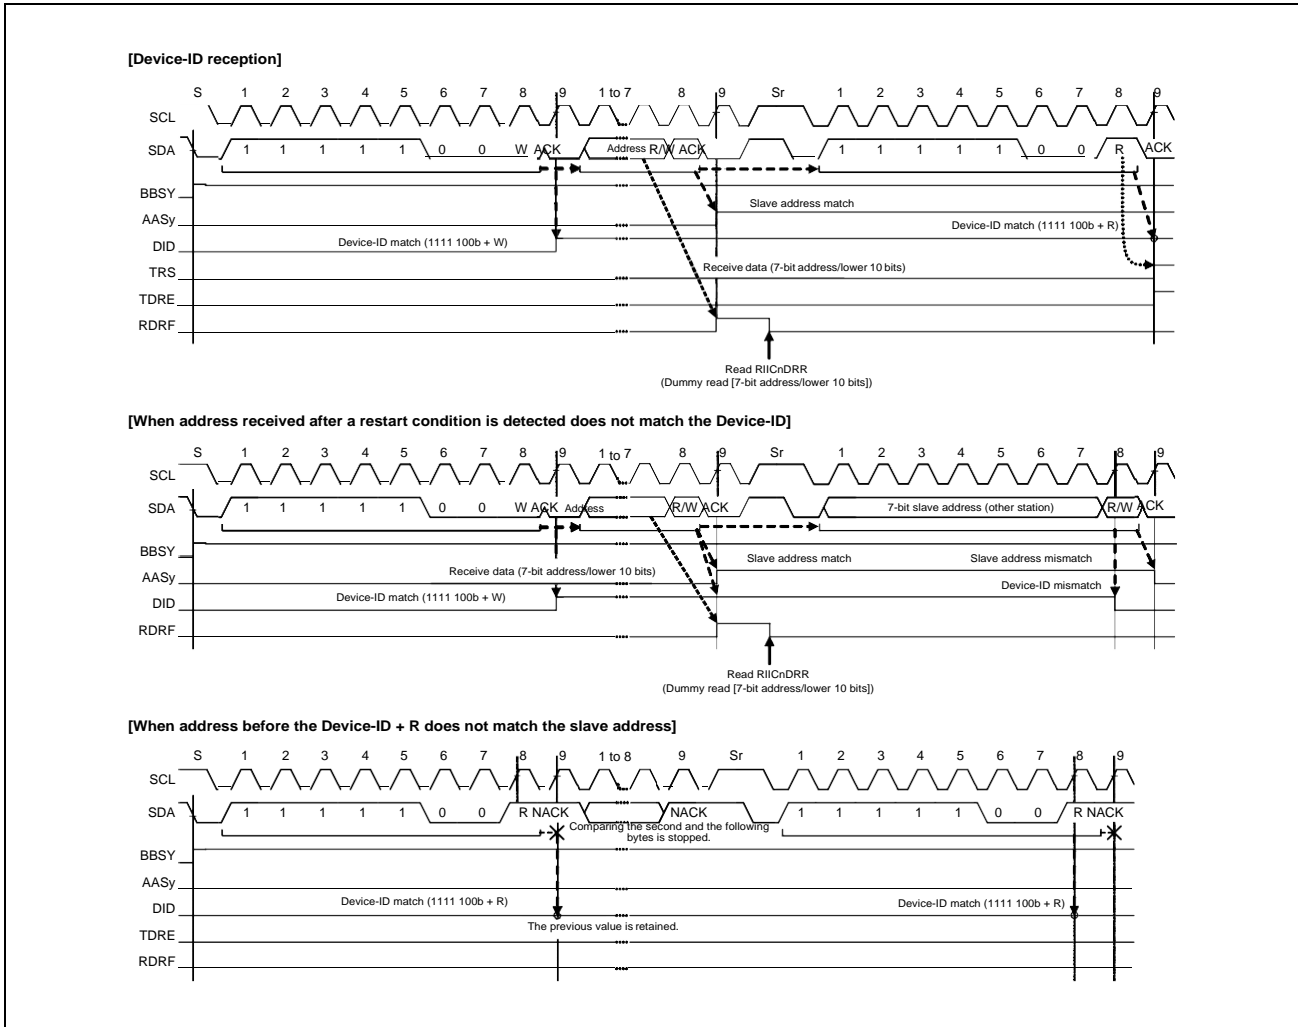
[Device-ID reception]

S 1 2 3 4 5 6 7 8 9 1 to 7 8 9 Sr 1 2 3 4 5 6 7 8 9

SCL

SDA 1 1 1 1 1 0 0 W ACK Address R/W ACK 1 1 1 1 1 0 0 R ACK

BBSY

AASy

DID

TRS

TDRE

RDRF

Slave address match

Device-ID match (1111 100b + R)

Device-ID match (1111 100b + W)

Receive data (7-bit address/lower 10 bits)

Read RIICnDRR
(Dummy read [7-bit address/lower 10 bits])

[When address received after a restart condition is detected does not match the Device-ID]

S 1 2 3 4 5 6 7 8 9 1 to 7 8 9 Sr 1 2 3 4 5 6 7 8 9

SCL

SDA 1 1 1 1 1 0 0 W ACK Address R/W ACK 7-bit slave address (other station) R/W ACK

BBSY

AASy

DID

RDRF

Slave address match

Slave address mismatch

Receive data (7-bit address/lower 10 bits)

Device-ID mismatch

Device-ID match (1111 100b + W)

Read RIICnDRR
(Dummy read [7-bit address/lower 10 bits])

[When address before the Device-ID + R does not match the slave address]

S 1 2 3 4 5 6 7 8 9 1 to 8 9 Sr 1 2 3 4 5 6 7 8 9

SCL

SDA 1 1 1 1 1 0 0 R NACK NACK 1 1 1 1 1 0 0 R NACK

Comparing the second and the following bytes is stopped.

BBSY

AASy

DID

TDRE

RDRF

Device-ID match (1111 100b + R)

Device-ID match (1111 100b + R)

The previous value is retained.